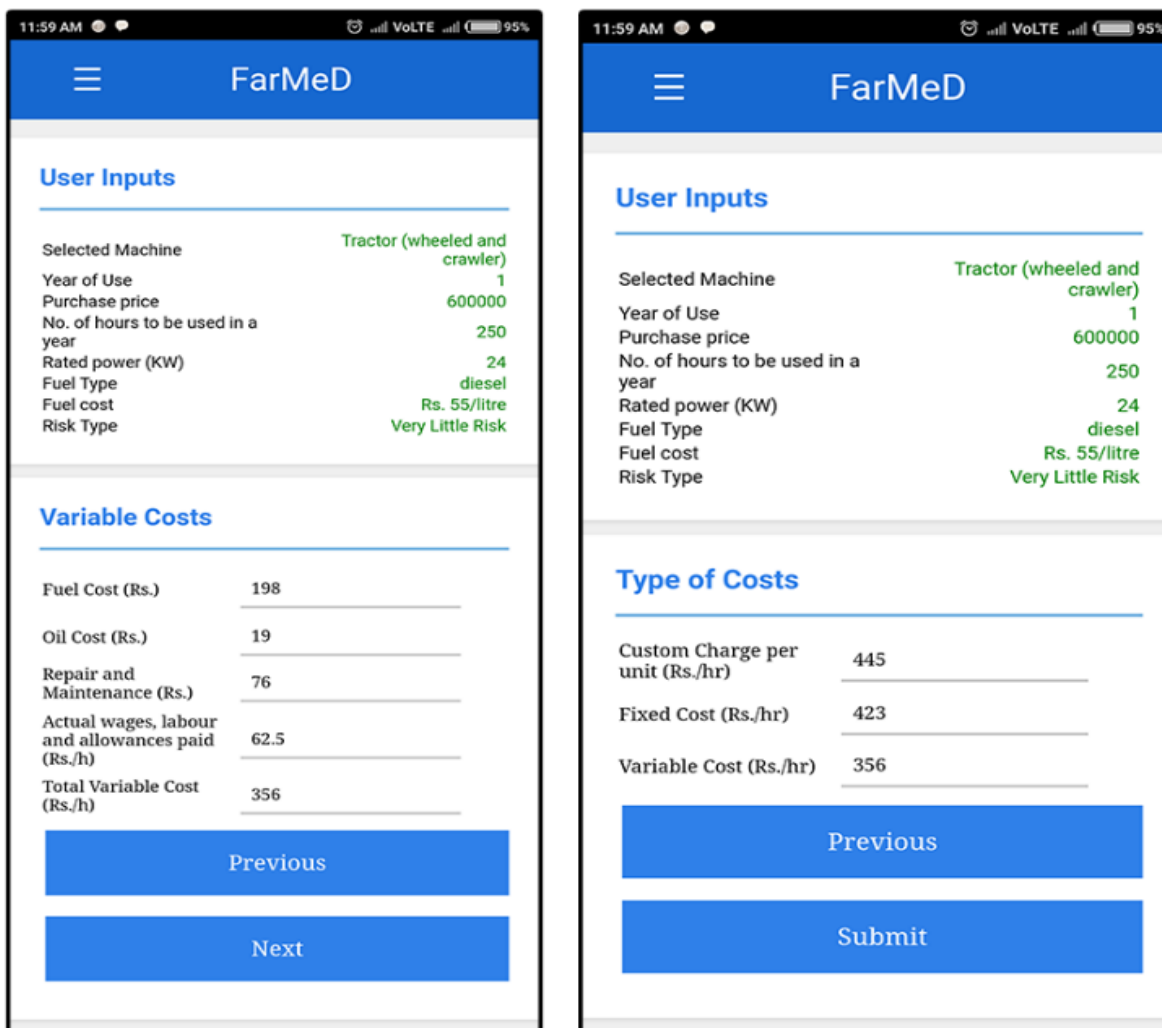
11:59 AM VoLTE 95%

FarMeD

User Inputs

| | |
|---|---|
| Selected Machine | Tractor (wheeled and crawler) |
| Year of Use | 1 |
| Purchase price | 600000 |
| No. of hours to be used in a year | 250 |
| Rated power (KW) | 24 |
| Fuel Type | diesel |
| Fuel cost | Rs. 55/litre |
| Risk Type | Very Little Risk |

Variable Costs

Fuel Cost (Rs.) 198

Oil Cost (Rs.) 19

Repair and Maintenance (Rs.) 76

Actual wages, labour and allowances paid (Rs./h) 62.5

Total Variable Cost (Rs./h) 356

Previous

Next

11:59 AM VoLTE 95%

FarMeD

User Inputs

| | |
|---|---|
| Selected Machine | Tractor (wheeled and crawler) |
| Year of Use | 1 |
| Purchase price | 600000 |
| No. of hours to be used in a year | 250 |
| Rated power (KW) | 24 |
| Fuel Type | diesel |
| Fuel cost | Rs. 55/litre |
| Risk Type | Very Little Risk |

Type of Costs

Custom Charge per unit (Rs./hr) 445

Fixed Cost (Rs./hr) 423

Variable Cost (Rs./hr) 356

Previous

Submit